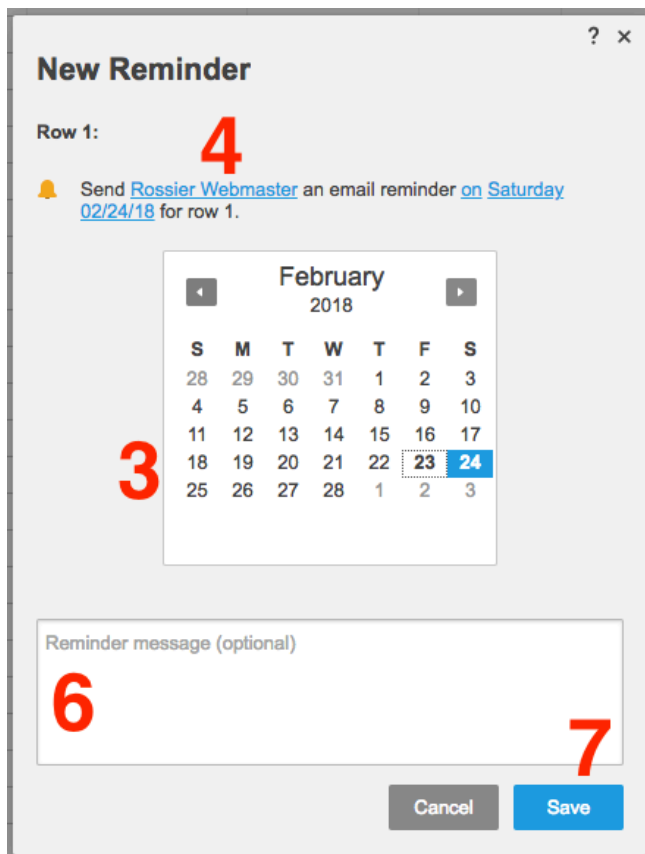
? ×

New Reminder

Row 1:

4

Send Rossier Webmaster an email reminder on Saturday 02/24/18 for row 1.

February
2018

| S | M | T | W | T | F | S |
|---|---|---|---|---|---|---|
| 28 | 29 | 30 | 31 | 1 | 2 | 3 |
| 4 | 5 | 6 | 7 | 8 | 9 | 10 |
| 11 | 12 | 13 | 14 | 15 | 16 | 17 |
| 18 | 19 | 20 | 21 | 22 | 23 | 24 |
| 25 | 26 | 27 | 28 | 1 | 2 | 3 |

3

Reminder message (optional)

6

7

Cancel Save